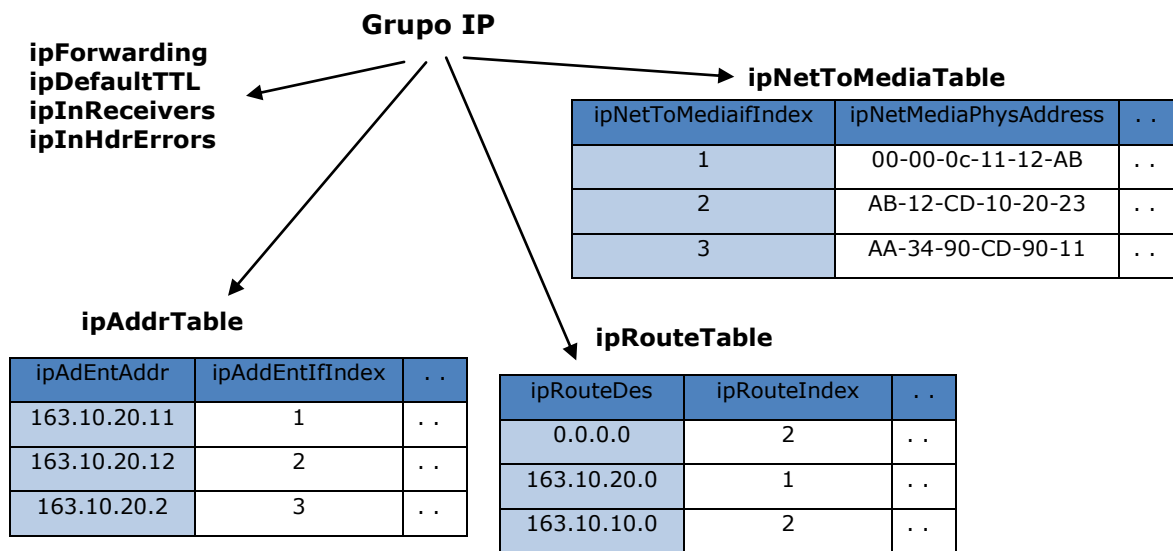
Grupo IP

ipForwarding
ipDefaultTTL
ipInReceivers
ipInHdrErrors

ipNetToMediaTable

| ipNetToMediaifIndex | ipNetMediaPhysAddress | . . |
|---|---|---|
| 1 | 00-00-0c-11-12-AB | . . |
| 2 | AB-12-CD-10-20-23 | . . |
| 3 | AA-34-90-CD-90-11 | . . |

ipAddrTable

| ipAdEntAddr | ipAddEntIfIndex | . . |
|---|---|---|
| 163.10.20.11 | 1 | . . |
| 163.10.20.12 | 2 | . . |
| 163.10.20.2 | 3 | . . |

ipRouteTable

| ipRouteDes | ipRouteIndex | . . |
|---|---|---|
| 0.0.0.0 | 2 | . . |
| 163.10.20.0 | 1 | . . |
| 163.10.10.0 | 2 | . . |